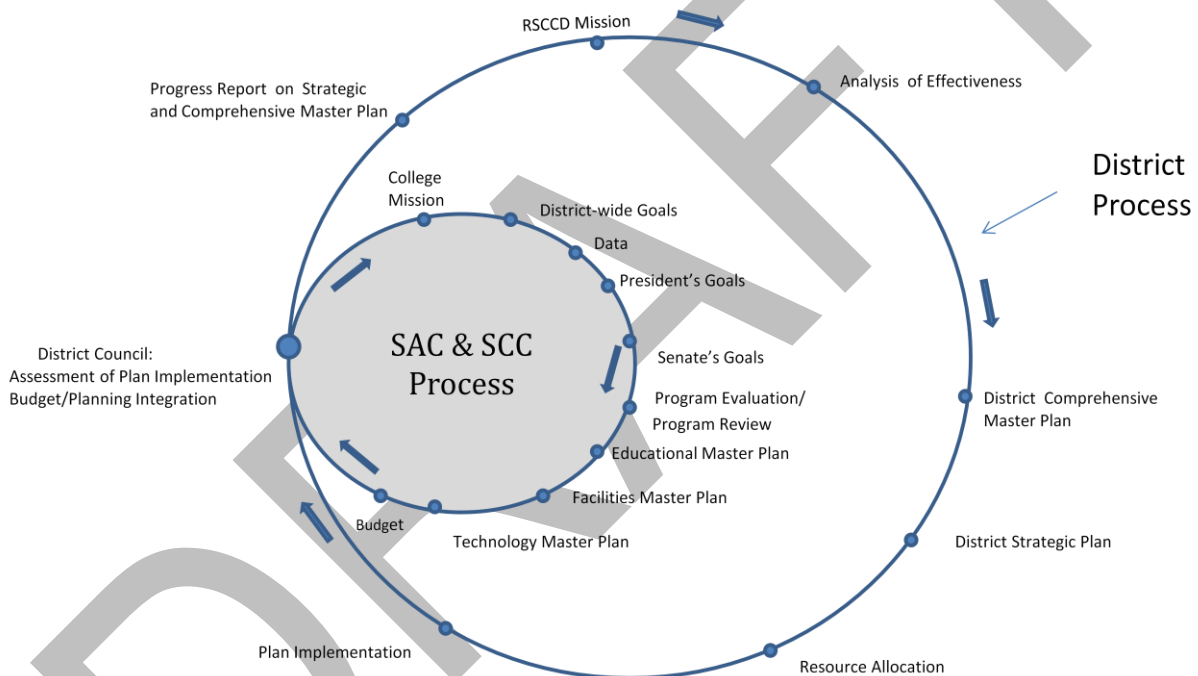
RSCCD Mission

Progress Report on Strategic and Comprehensive Master Plan

Analysis of Effectiveness

District Process

College Mission

District-wide Goals

Data

President's Goals

SAC & SCC Process

Senate's Goals

District Council: Assessment of Plan Implementation Budget/Planning Integration

Program Evaluation/ Program Review

District Comprehensive Master Plan

Educational Master Plan

Facilities Master Plan

Budget

Technology Master Plan

District Strategic Plan

Plan Implementation

Resource Allocation